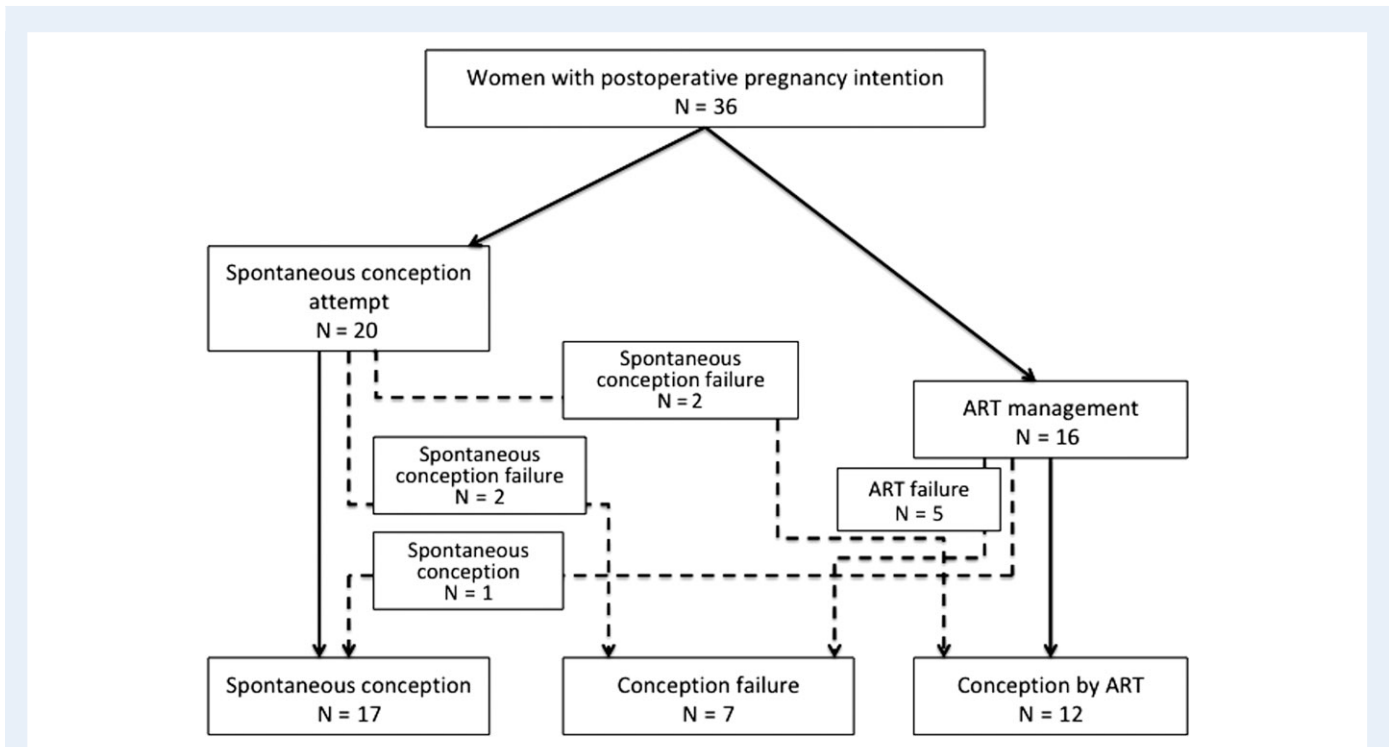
Women with postoperative pregnancy intention
N = 36

Spontaneous conception attempt
N = 20

Spontaneous conception failure
N = 2

ART management
N = 16

Spontaneous conception failure
N = 2

ART failure
N = 5

Spontaneous conception
N = 1

Spontaneous conception
N = 17

Conception failure
N = 7

Conception by ART
N = 12